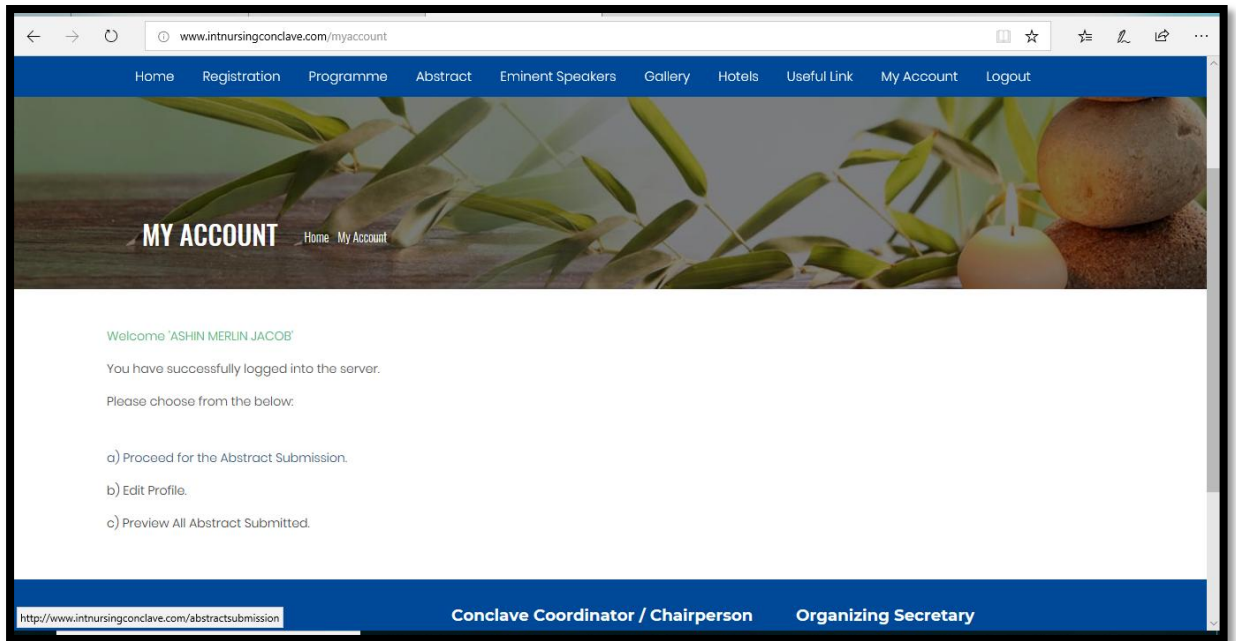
www.intnursingconclave.com/myaccount

Home Registration Programme Abstract Eminent Speakers Gallery Hotels Useful Link My Account Logout

MY ACCOUNT

Home My Account

Welcome 'ASHIN MERLIN JACOB'

You have successfully logged into the server.

Please choose from the below:

a) Proceed for the Abstract Submission.

b) Edit Profile.

c) Preview All Abstract Submitted.

http://www.intnursingconclave.com/abstractsubmission

Conclave Coordinator / Chairperson

Organizing Secretary